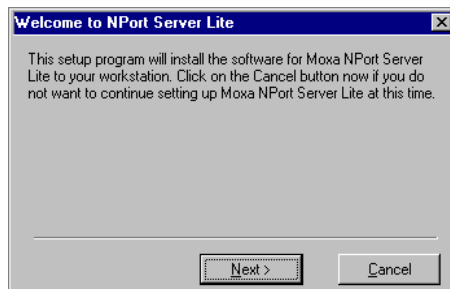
Welcome to NPort Server Lite

This setup program will install the software for Moxa NPort Server Lite to your workstation. Click on the Cancel button now if you do not want to continue setting up Moxa NPort Server Lite at this time.

Next >

Cancel